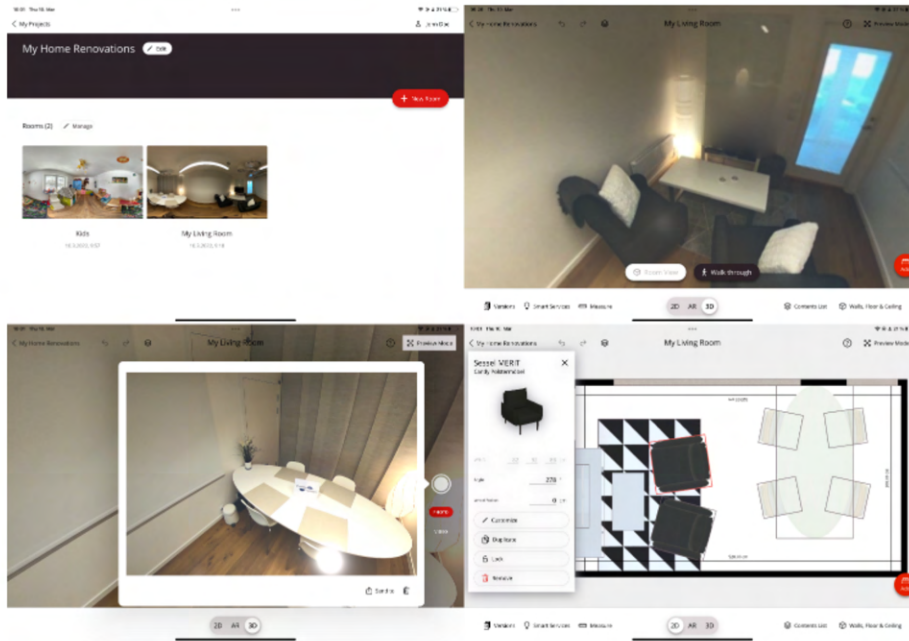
< My Projects

John Doe

My Home Renovations

Edit

+ New Room

Rooms (2)

Manage

Kids

My Living Room

< My Home Renovations

My Living Room

Preview Mode

Room View

Walk through

Vendors

Smart Services

Measure

2D

AR

3D

Contents List

Walls, Floor & Ceiling

< My Home Renovations

My Living Room

Preview Mode

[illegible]

2D

AR

3D

My Living Room

Preview Mode

Sessel VERIT

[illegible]

Customize

Duplicate

Lock

Remove

Vendors

Smart Services

Measure

2D

AR

3D

Contents List

Walls, Floor & Ceiling